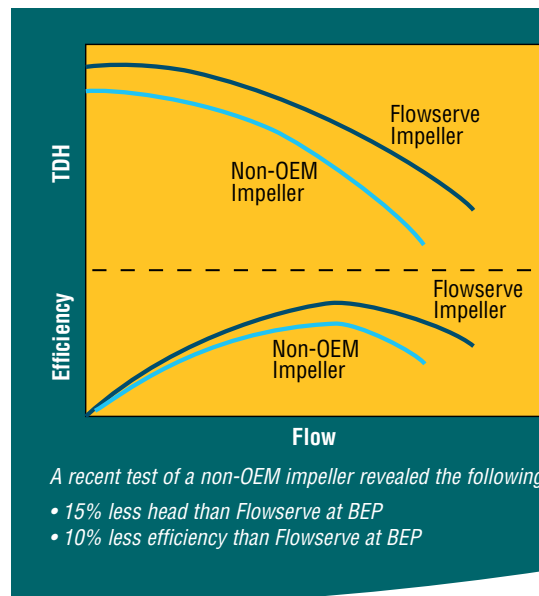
TDH

Flowserve Impeller

Non-OEM Impeller

Efficiency

Flowserve Impeller

Non-OEM Impeller

Flow

A recent test of a non-OEM impeller revealed the following

• 15% less head than Flowserve at BEP

• 10% less efficiency than Flowserve at BEP